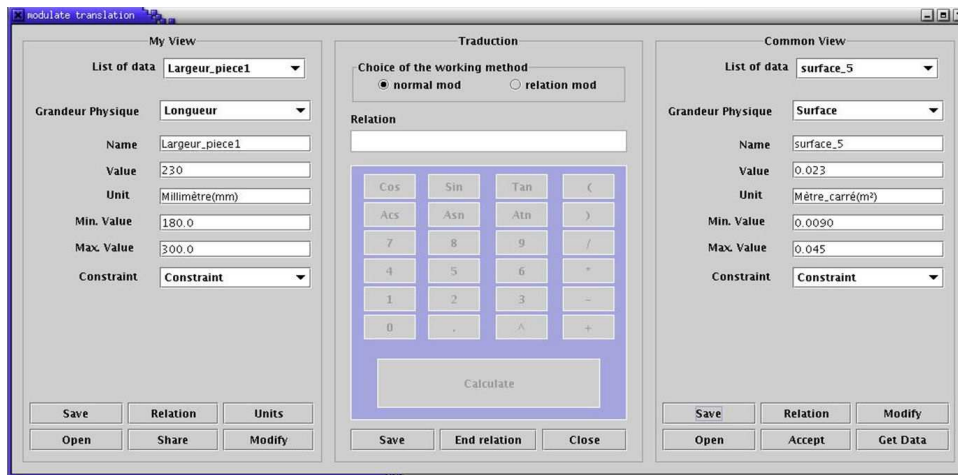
modulate translation

My View

List of data Largeur_piece1

Grandeur Physique Longueur

Name Largeur_piece1

Value 230

Unit Millimètre(mm)

Min. Value 180.0

Max. Value 300.0

Constraint Constraint

Save Relation Units

Open Share Modify

Traduction

Choice of the working method

normal mod relation mod

Relation

| Cos | Sin | Tan | ( |
|---|---|---|---|
| Acs | Asn | Atn | ) |
| 7 | 8 | 9 | / |
| 4 | 5 | 6 | * |
| 1 | 2 | 3 | - |
| 0 | . | ^ | + |

Calculate

Save End relation Close

Common View

List of data surface_5

Grandeur Physique Surface

Name surface_5

Value 0.023

Unit Mètre_carré(m²)

Min. Value 0.0090

Max. Value 0.045

Constraint Constraint

Save Relation Modify

Open Accept Get Data